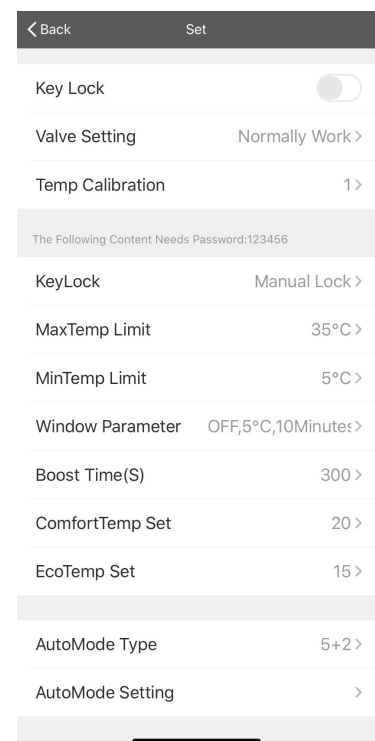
Back Set

Key Lock

Valve Setting Normally Work >

Temp Calibration 1 >

The Following Content Needs Password:123456

KeyLock Manual Lock >

MaxTemp Limit 35°C >

MinTemp Limit 5°C >

Window Parameter OFF,5°C,10Minutes >

Boost Time(S) 300 >

ComfortTemp Set 20 >

EcoTemp Set 15 >

AutoMode Type 5+2 >

AutoMode Setting >